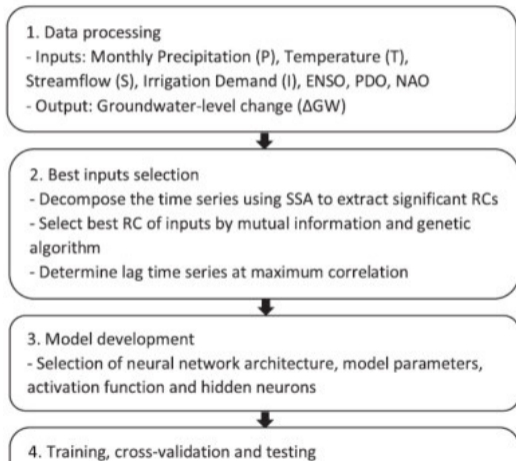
1. Data processing
- Inputs: Monthly Precipitation (P), Temperature (T), Streamflow (S), Irrigation Demand (I), ENSO, PDO, NAO
- Output: Groundwater-level change (ΔGW)

2. Best inputs selection
- Decompose the time series using SSA to extract significant RCs
- Select best RC of inputs by mutual information and genetic algorithm
- Determine lag time series at maximum correlation

3. Model development
- Selection of neural network architecture, model parameters, activation function and hidden neurons

4. Training, cross-validation and testing